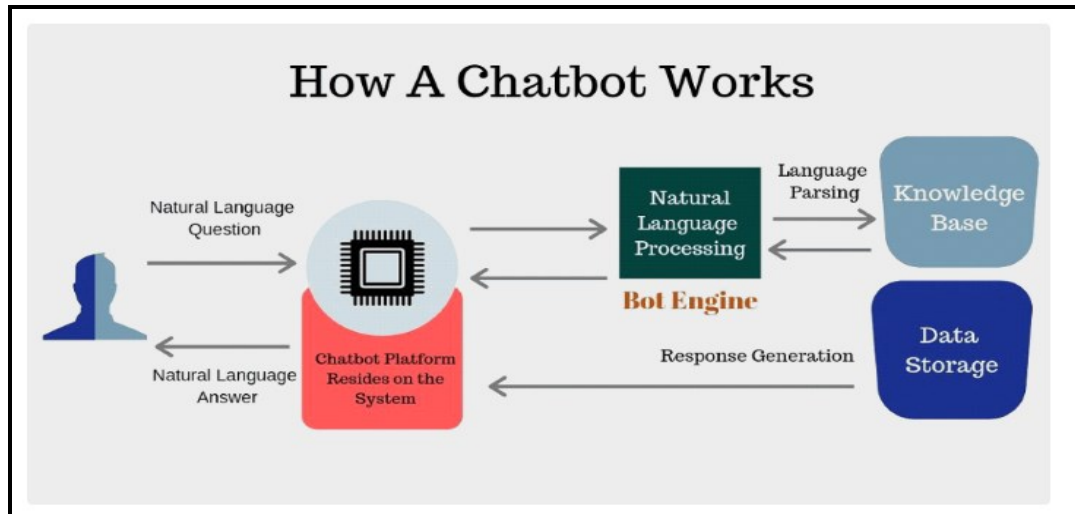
How A Chatbot Works

Natural Language Question

Natural Language Answer

Chatbot Platform Resides on the System

Natural Language Processing

Bot Engine

Language Parsing

Knowledge Base

Data Storage

Response Generation